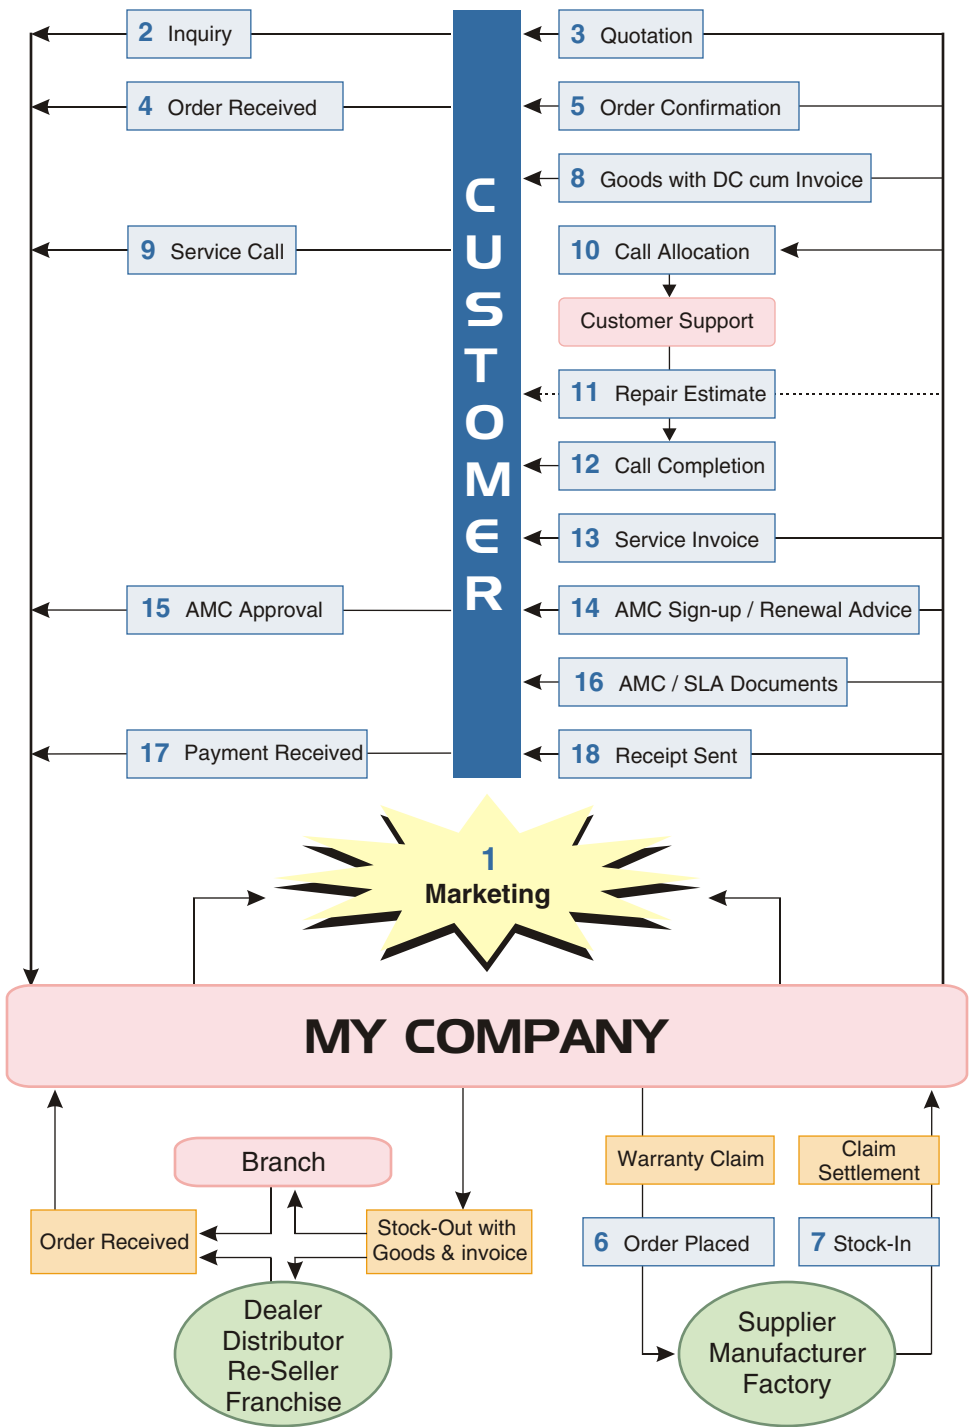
2 Inquiry

3 Quotation

4 Order Received

5 Order Confirmation

8 Goods with DC cum Invoice

9 Service Call

10 Call Allocation

Customer Support

11 Repair Estimate

12 Call Completion

13 Service Invoice

15 AMC Approval

14 AMC Sign-up / Renewal Advice

16 AMC / SLA Documents

17 Payment Received

18 Receipt Sent

CUSTOMER

1
Marketing

MY COMPANY

Branch

Order Received

Stock-Out with Goods & invoice

Dealer
Distributor
Re-Seller
Franchise

Warranty Claim

Claim Settlement

6 Order Placed

7 Stock-In

Supplier
Manufacturer
Factory